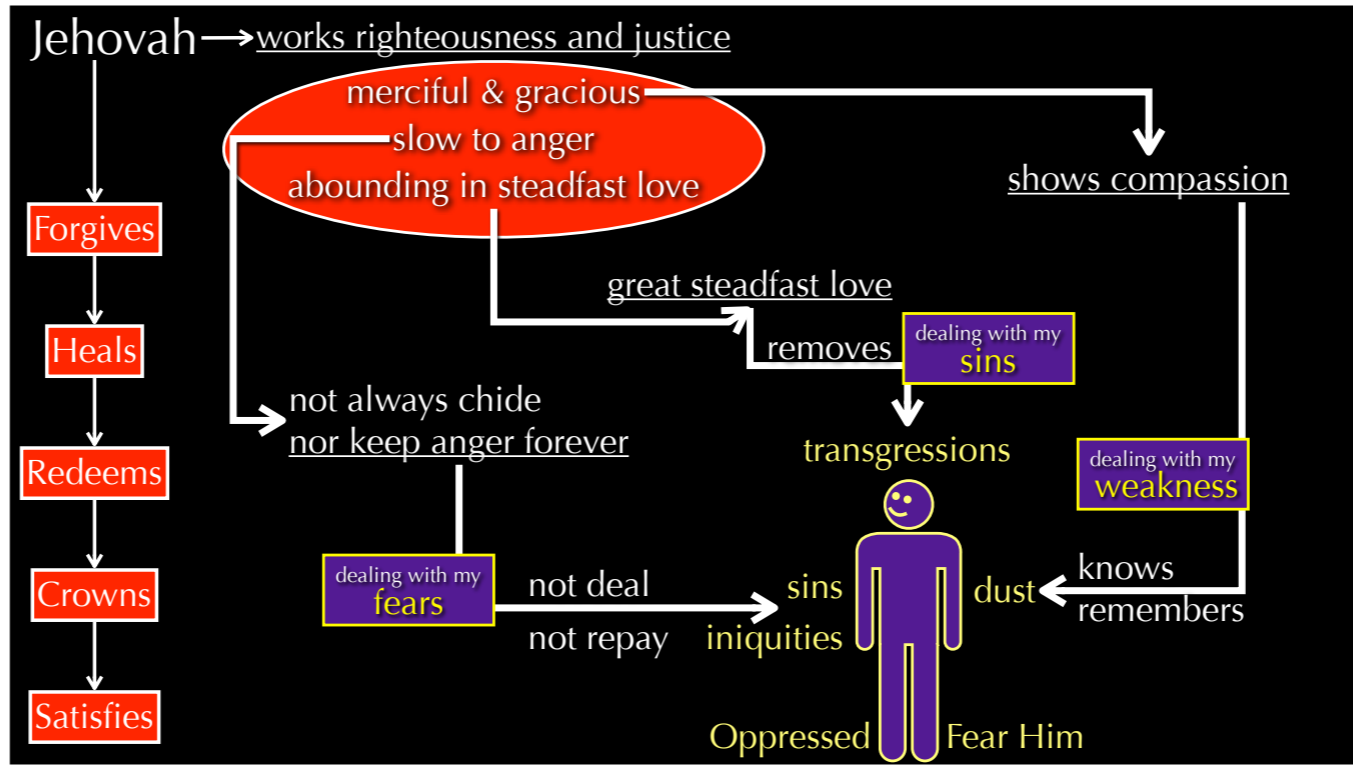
Jehovah works righteousness and justice

merciful & gracious
slow to anger
abounding in steadfast love

shows compassion

Forgives

Heals

Redeems

Crowns

Satisfies

great steadfast love

removes

dealing with my
sins

transgressions

not always chide
nor keep anger forever

dealing with my
weakness

dealing with my
fears

not deal

not repay

sins

iniquities

dust

knows

remembers

Oppressed

Fear Him